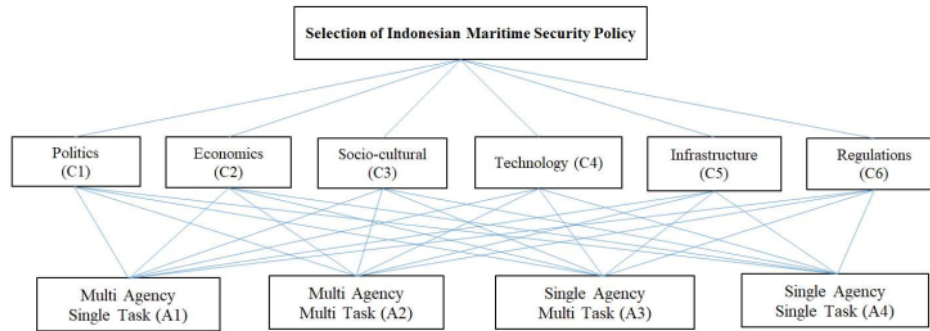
Selection of Indonesian Maritime Security Policy

Politics (C1)

Economics (C2)

Socio-cultural (C3)

Technology (C4)

Infrastructure (C5)

Regulations (C6)

Multi Agency Single Task (A1)

Multi Agency Multi Task (A2)

Single Agency Multi Task (A3)

Single Agency Single Task (A4)